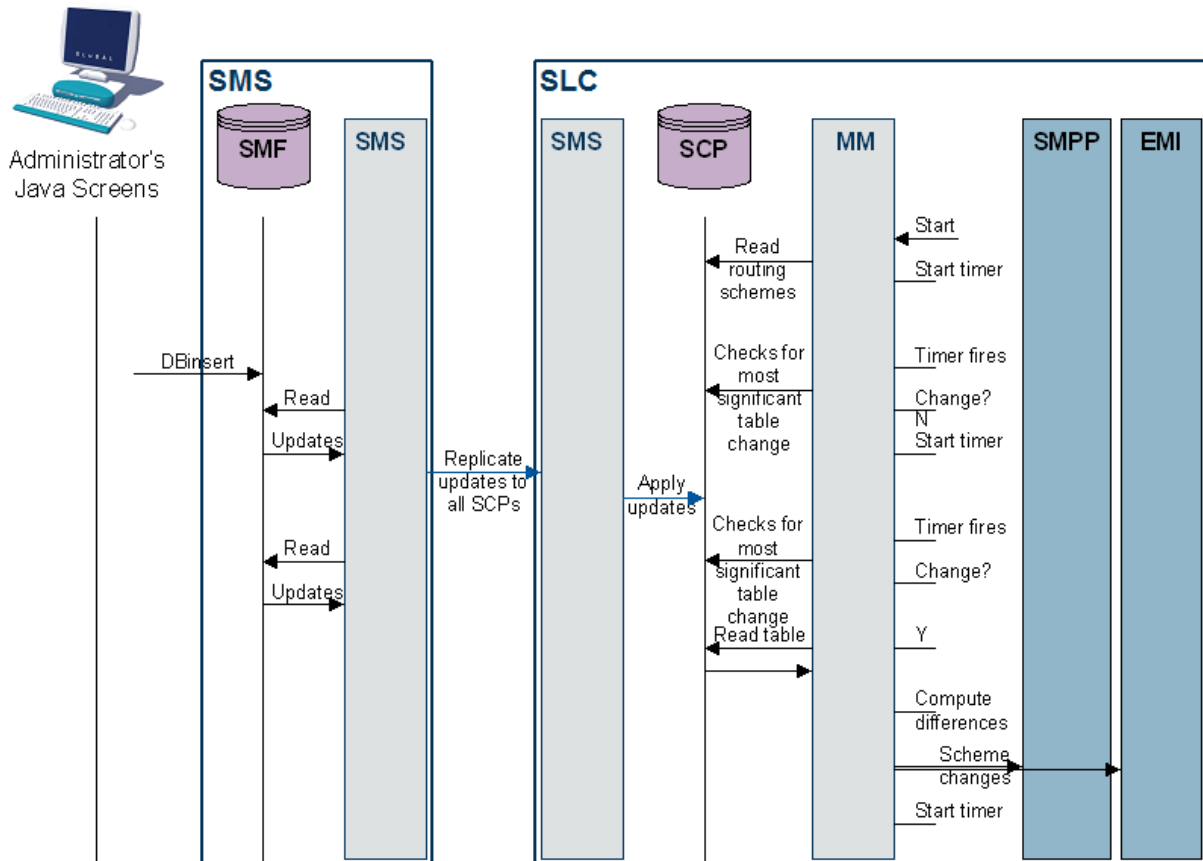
Administrator's Java Screens

SMS

SMF

SMS

SLC

SMS

SCP

MM

SMPP

EMI

Start

Read routing schemes

Start timer

DBinsert

Checks for most significant table change

Timer fires

Read

Change? N

Updates

Start timer

Replicate updates to all SCPs

Apply updates

Checks for most significant table change

Timer fires

Read

Change?

Updates

Read table

Y

Compute differences

Scheme changes

Start timer